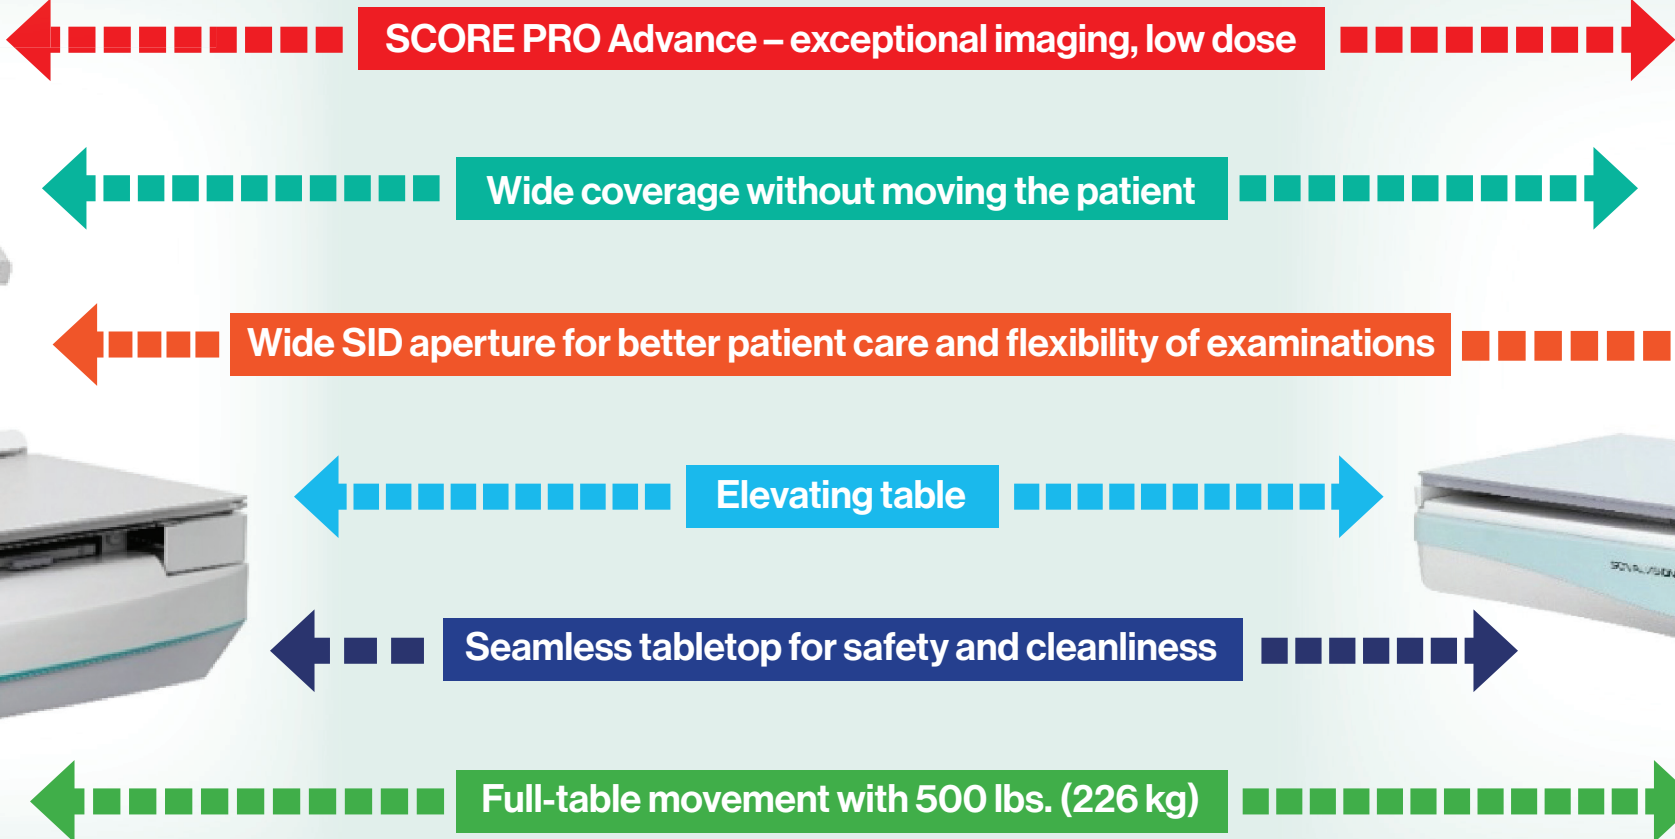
SCORE PRO Advance – exceptional imaging, low dose

Wide coverage without moving the patient

Wide SID aperture for better patient care and flexibility of examinations

Elevating table

Seamless tabletop for safety and cleanliness

Full-table movement with 500 lbs. (226 kg)